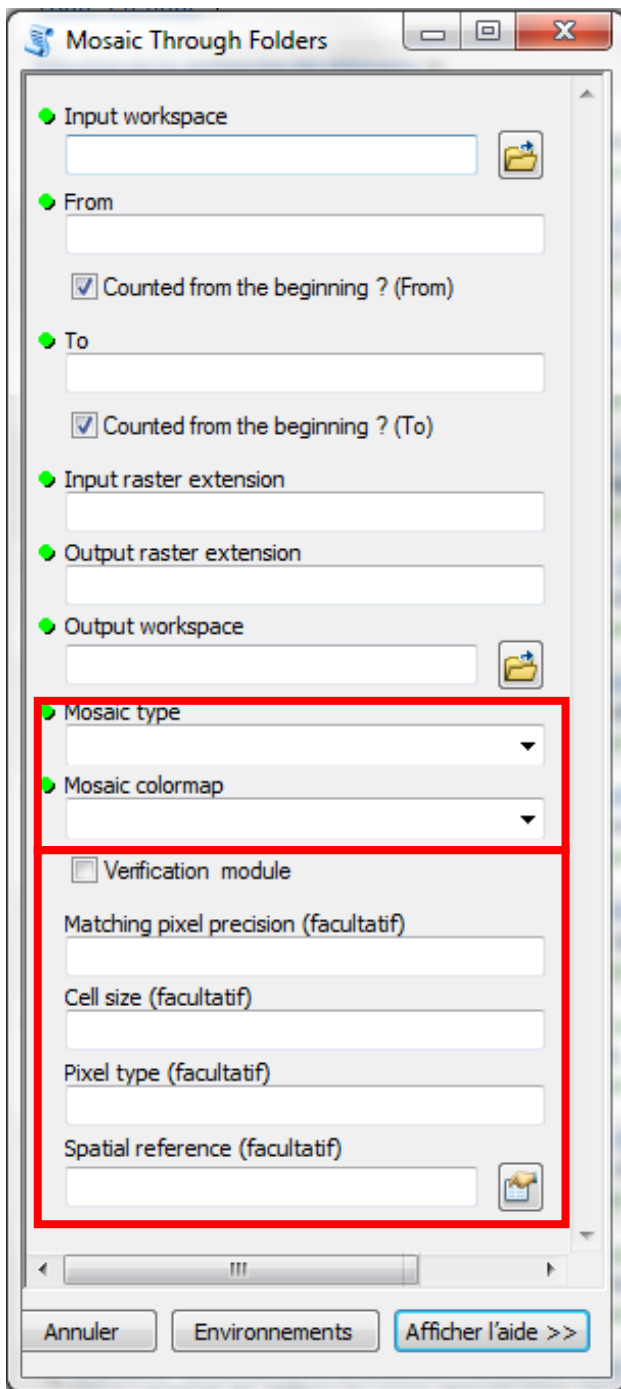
Mosaic Through Folders

Input workspace

From

Counted from the beginning ? (From)

To

Counted from the beginning ? (To)

Input raster extension

Output raster extension

Output workspace

Mosaic type

Mosaic colormap

Verification module

Matching pixel precision (facultatif)

Cell size (facultatif)

Pixel type (facultatif)

Spatial reference (facultatif)

Annuler

Environnements

Afficher l'aide >>